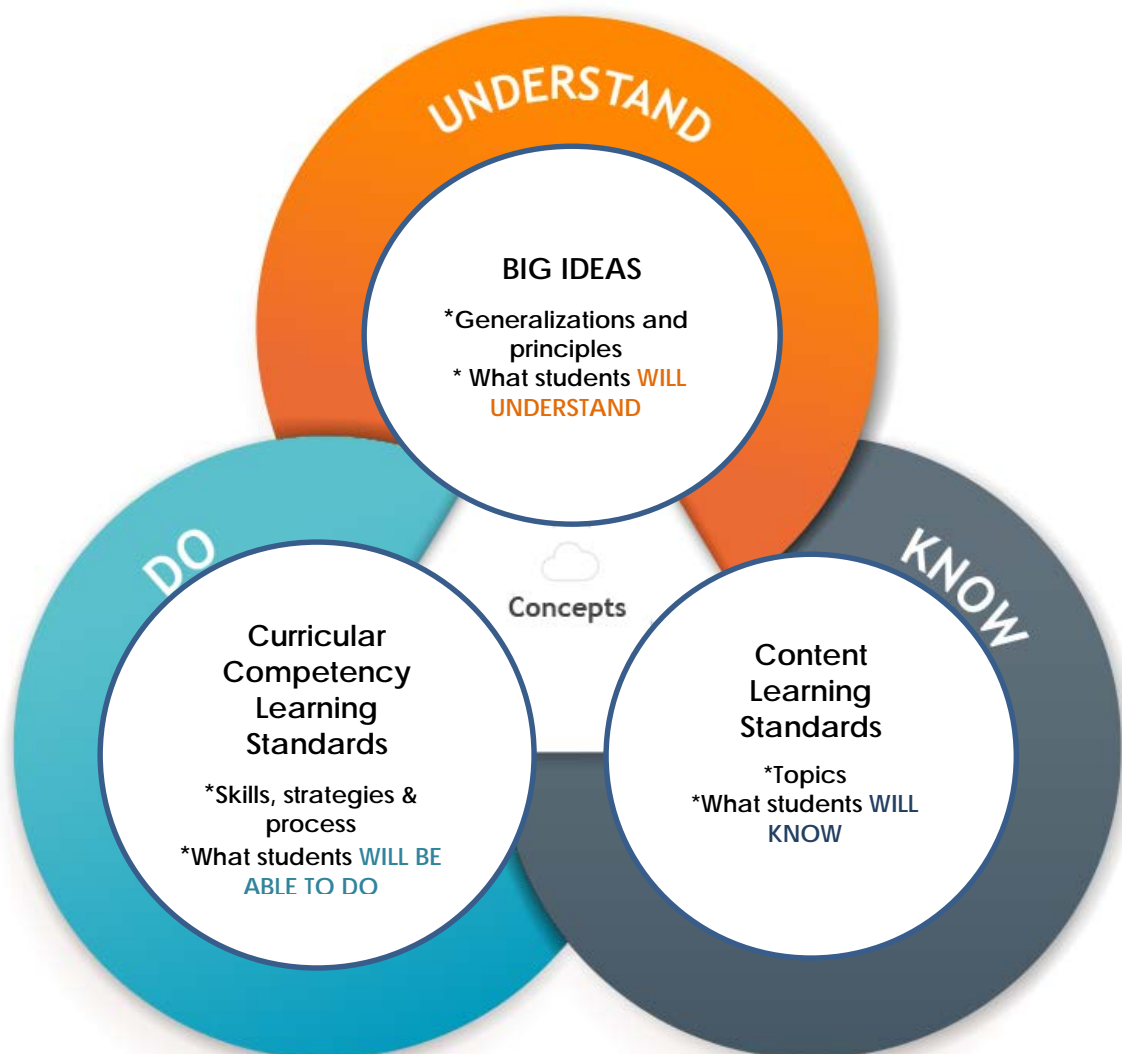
UNDERSTAND

BIG IDEAS

*Generalizations and principles
* What students WILL UNDERSTAND

DO

KNOW

Concepts

Curricular Competency Learning Standards

*Skills, strategies & process
*What students WILL BE ABLE TO DO

Content Learning Standards

*Topics
*What students WILL KNOW